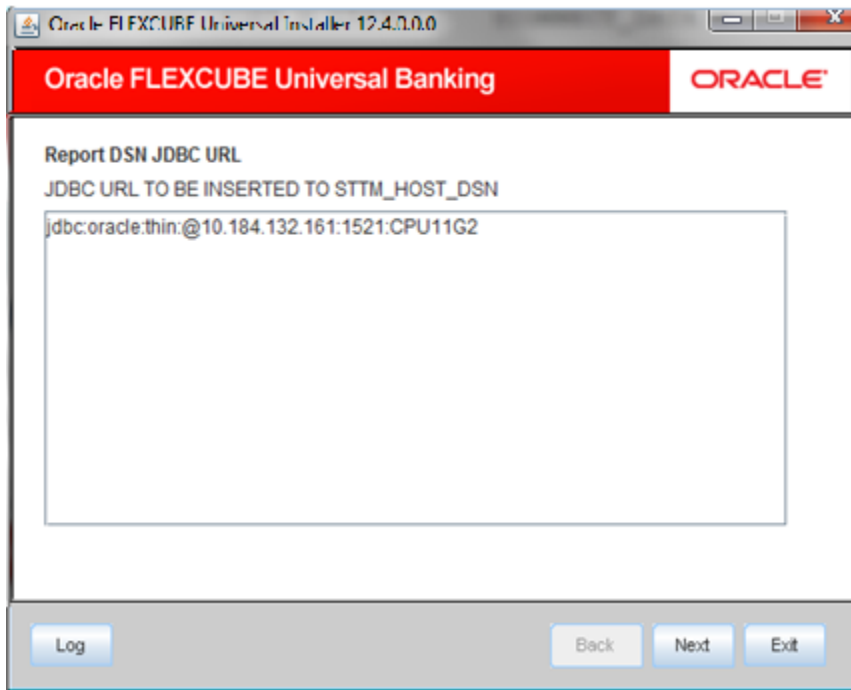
Oracle FLEXCUBE Universal Installer 12.4.0.0.0

Oracle FLEXCUBE Universal Banking

ORACLE

Report DSN JDBC URL

JDBC URL TO BE INSERTED TO STTM_HOST_DSN

jdbc:oracle:thin:@10.184.132.161:1521:CPU11G2

Log

Back

Next

Exit